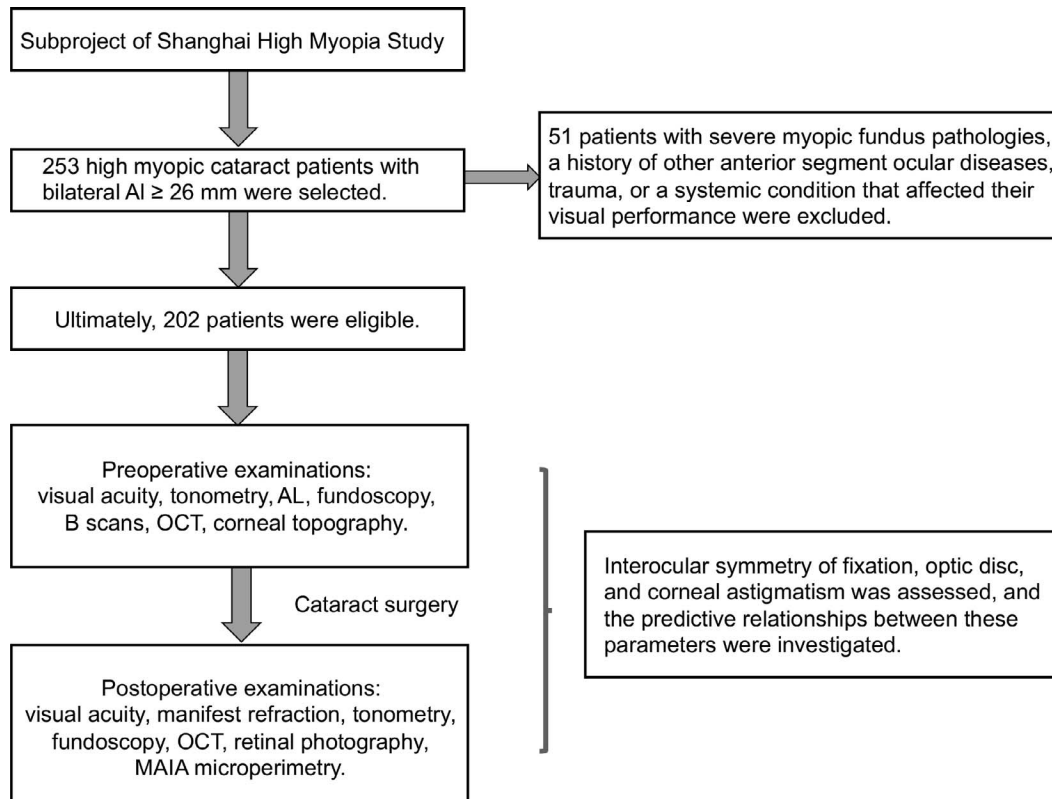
Subproject of Shanghai High Myopia Study

253 high myopic cataract patients with bilateral Al ≥ 26 mm were selected.

51 patients with severe myopic fundus pathologies, a history of other anterior segment ocular diseases, trauma, or a systemic condition that affected their visual performance were excluded.

Ultimately, 202 patients were eligible.

Preoperative examinations: visual acuity, tonometry, AL, fundoscopy, B scans, OCT, corneal topography.

Cataract surgery

Postoperative examinations: visual acuity, manifest refraction, tonometry, fundoscopy, OCT, retinal photography, MAIA microperimetry.

Interocular symmetry of fixation, optic disc, and corneal astigmatism was assessed, and the predictive relationships between these parameters were investigated.